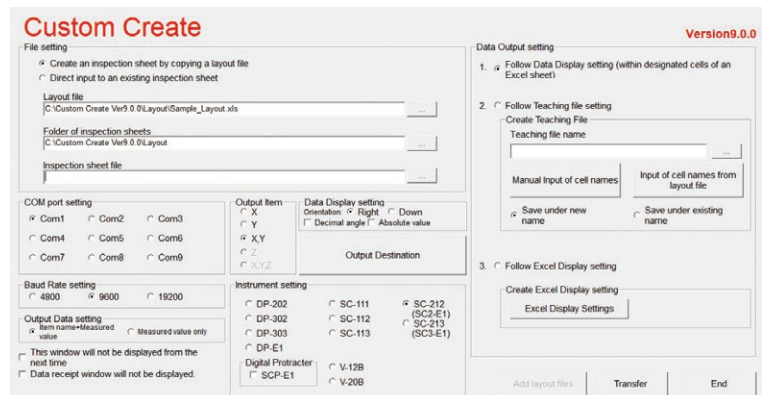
Custom Create

Version9.0.0

File setting

Create an inspection sheet by copying a layout file

Direct input to an existing inspection sheet

Layout file

C:\Custom Create Ver9.0.0\Layout\Sample_Layout.xls

...

Folder of inspection sheets

C:\Custom Create Ver9.0.0\Layout

...

Inspection sheet file

...

COM port setting

Com1 Com2 Com3

Com4 Com5 Com6

Com7 Com8 Com9

Output Item

X

Y

X,Y

Z

X,Y,Z

Data Display setting

Orientation: Right Down

Decimal angle Absolute value

Output Destination

Baud Rate setting

4800 9600 19200

Output Data setting

Item name+Measured value

Measured value only

This window will not be displayed from the next time

Data receipt window will not be displayed.

Instrument setting

DP-202

DP-302

DP-303

DP-E1

SC-111

SC-112

SC-113

SC-212 (SC2-E1)

SC-213 (SC3-E1)

Digital Protracter

SCP-E1

V-12B

V-20B

Data Output setting

1. Follow Data Display setting (within designated cells of an Excel sheet)

2. Follow Teaching file setting

Create Teaching File

Teaching file name

...

Manual Input of cell names

Input of cell names from layout file

Save under new name

Save under existing name

3. Follow Excel Display setting

Create Excel Display setting

Excel Display Settings

Add layout files

Transfer

End